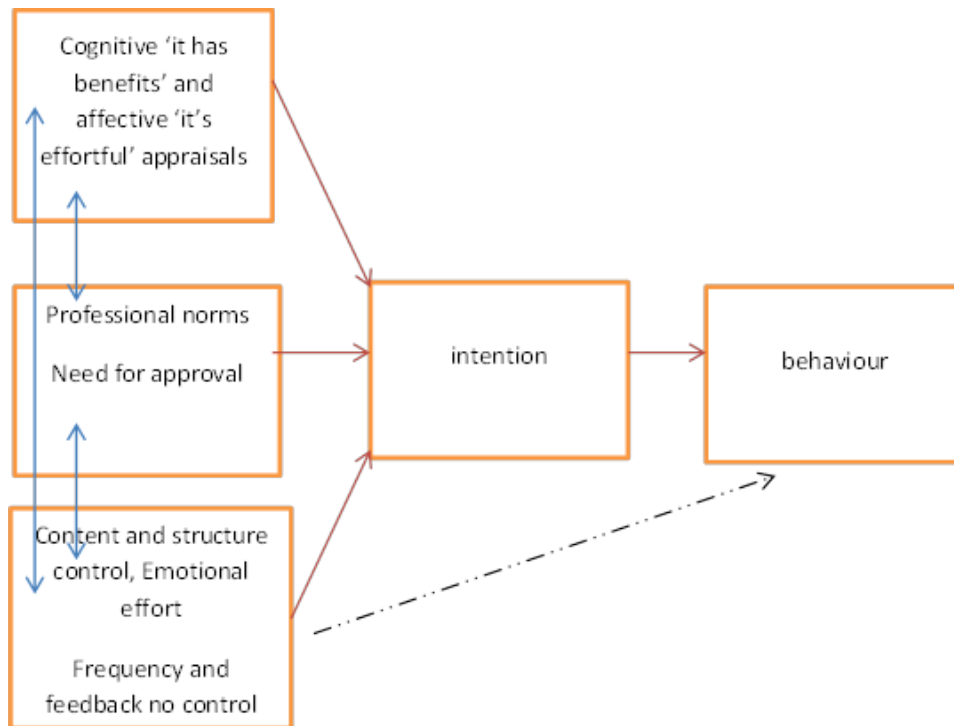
Cognitive 'it has benefits' and affective 'it's effortful' appraisals

Professional norms

Need for approval

Content and structure control, Emotional effort

Frequency and feedback no control

intention

behaviour